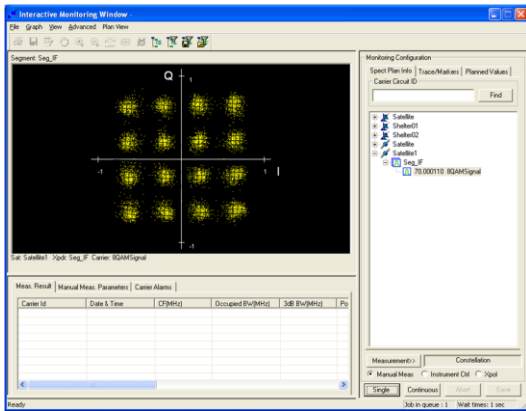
Interactive Monitoring Window -

File Graph View Advanced Plan View

Segment: Seg_IF

Q

1

-1

1

I

-1

Sat: Satellite1 Xpdr: Seg_IF Carrier: 8QAMSignal

Meas. Result | Manual Meas. Parameters | Carrier Alarms

| Carrier Id | Date & Time | CF(MHz) | Occupied BW(MHz) | 3dB BW(MHz) | Po |
|---|---|---|---|---|---|

Monitoring Configuration

Spect Plan Info | Trace/Markers | Planned Values

Carrier Circuit ID

Find

Satellite
Shelter01
Shelter02
Satellite
Satellite1
Seg_IF
70.000110 8QAMSignal

Measurement>> | Constellation

Manual Meas. Instrument Ctrl Xpol

Single | Continuous | Abort | Save

Ready | Job in queue : 1 | Wait times: 1 sec